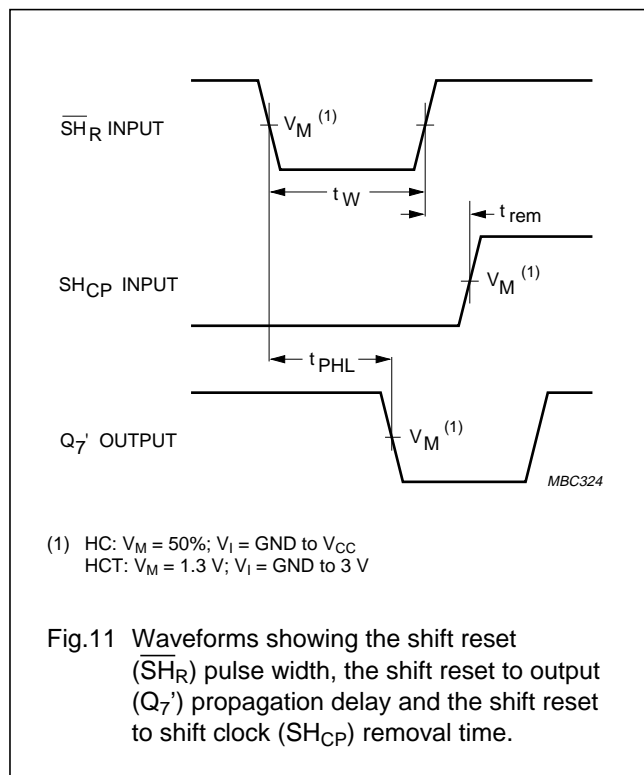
$\overline{SH}_R$ INPUT

$V_M$ $^{(1)}$

$t_W$

$t_{rem}$

$SH_{CP}$ INPUT

$V_M$ $^{(1)}$

$t_{PHL}$

$Q_7$' OUTPUT

$V_M$ $^{(1)}$

MBC324

(1) HC: $V_M$ = 50%; $V_I$ = GND to $V_{CC}$
HCT: $V_M$ = 1.3 V; $V_I$ = GND to 3 V

Fig.11 Waveforms showing the shift reset ($\overline{SH}_R$) pulse width, the shift reset to output ($Q_7$') propagation delay and the shift reset to shift clock ($SH_{CP}$) removal time.